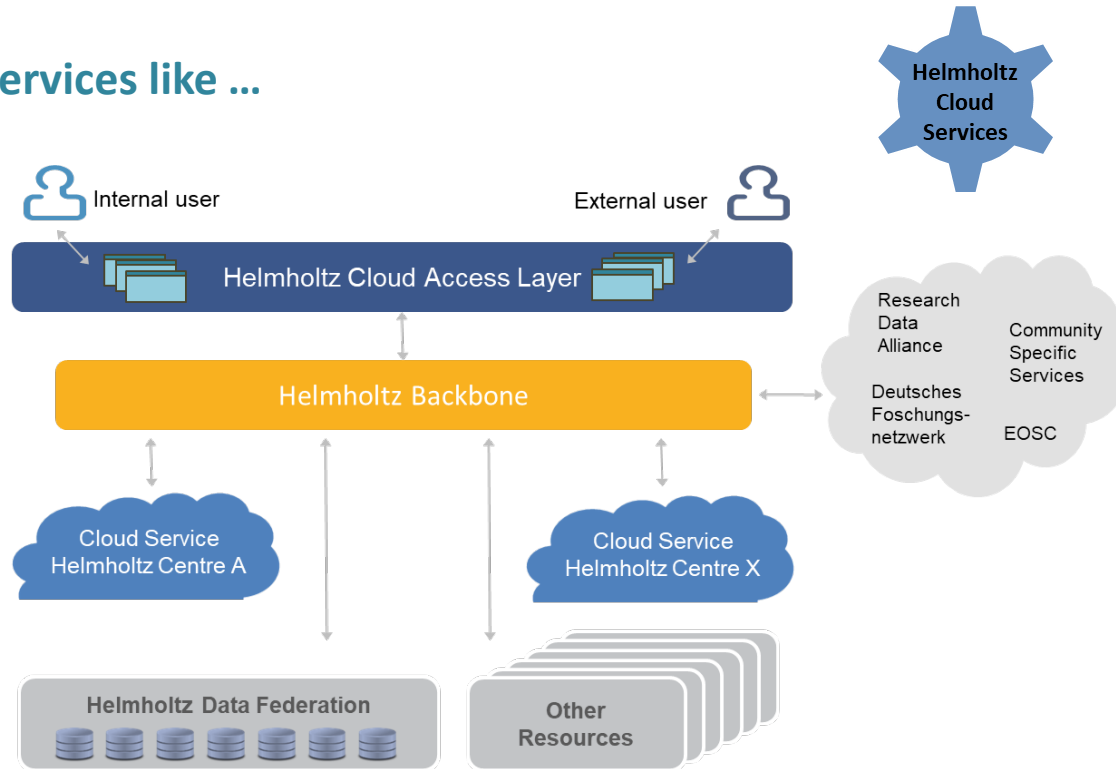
ervices like …

Helmholtz Cloud Services

Internal user

External user

Helmholtz Cloud Access Layer

Helmholtz Backbone

Research Data Alliance

Community Specific Services

Deutsches Foschungsnetzwerk

EOSC

Cloud Service Helmholtz Centre A

Cloud Service Helmholtz Centre X

Helmholtz Data Federation

Other Resources